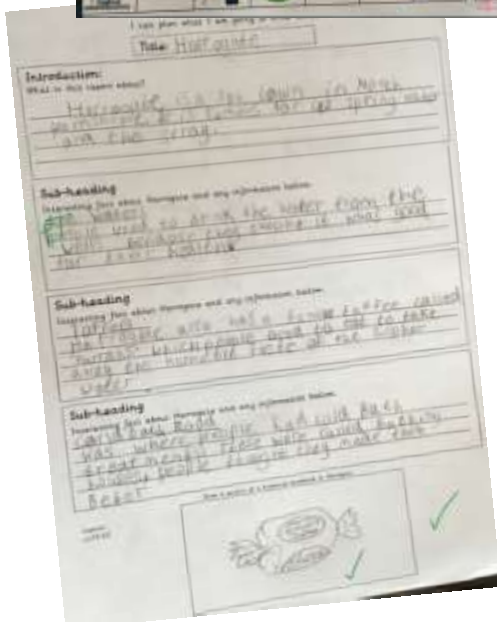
I can plan what I am going to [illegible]

Title: Harrogate

Introduction:
What is this report about?

Harrogate is a town in North yorkshire. It is known for its spring water and the spring.

Sub-heading
Interesting facts about Harrogate and any information below.

The water
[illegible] used to drink the water from the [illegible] because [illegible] thought it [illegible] good for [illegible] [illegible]

Sub-heading
Interesting facts about Harrogate and any information below.

Toffee
Harrogate was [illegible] a famous toffee called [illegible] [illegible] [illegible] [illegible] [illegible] to take away the horrible taste of the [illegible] water.

Sub-heading
Interesting facts about Harrogate and any information below.

Cornwall Road
Cornwall Road was where people had cold baths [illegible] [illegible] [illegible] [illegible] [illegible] great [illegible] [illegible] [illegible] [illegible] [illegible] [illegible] better.

Draw a picture of a historical landmark in Harrogate.

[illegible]